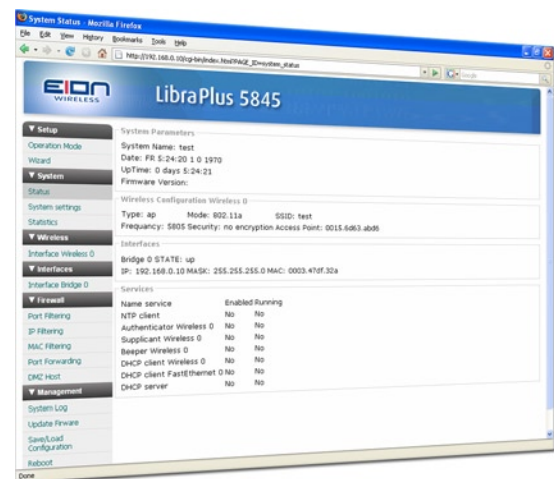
System Status - Mozilla Firefox
File Edit View History Bookmarks Tools Help
http://192.168.0.10/cgi-bin/index.html?PAGE_ID=system_status
Google

EION WIRELESS
LibraPlus 5845

▼ Setup
Operation Mode
Wizard
▼ System
Status
System settings
Statistics
▼ Wireless
Interface Wireless 0
▼ Interfaces
Interface Bridge 0
▼ Firewall
Port Filtering
IP Filtering
MAC Filtering
Port Forwarding
DMZ Host
▼ Management
System Log
Update Firware
Save/Load Configuration
Reboot

System Parameters
System Name: test
Date: Fri 5:24:20 1 0 1970
UpTime: 0 days 5:24:21
Firmware Version:

Wireless Configuration Wireless 0
Type: ap Mode: 802.11a SSID: test
Frequency: 5805 Security: no encryption Access Point: 0015.6d63.abd6

Interfaces
Bridge 0 STATE: up
IP: 192.168.0.10 MASK: 255.255.255.0 MAC: 0003.47df.32a

Services
| Name service | Enabled | Running |
|---|---|---|
| NTP client | No | No |
| Authenticator Wireless 0 | No | No |
| Supplicant Wireless 0 | No | No |
| Beeper Wireless 0 | No | No |
| DHCP client Wireless 0 | No | No |
| DHCP client FastEthernet 0 | No | No |
| DHCP server | No | No |

Done